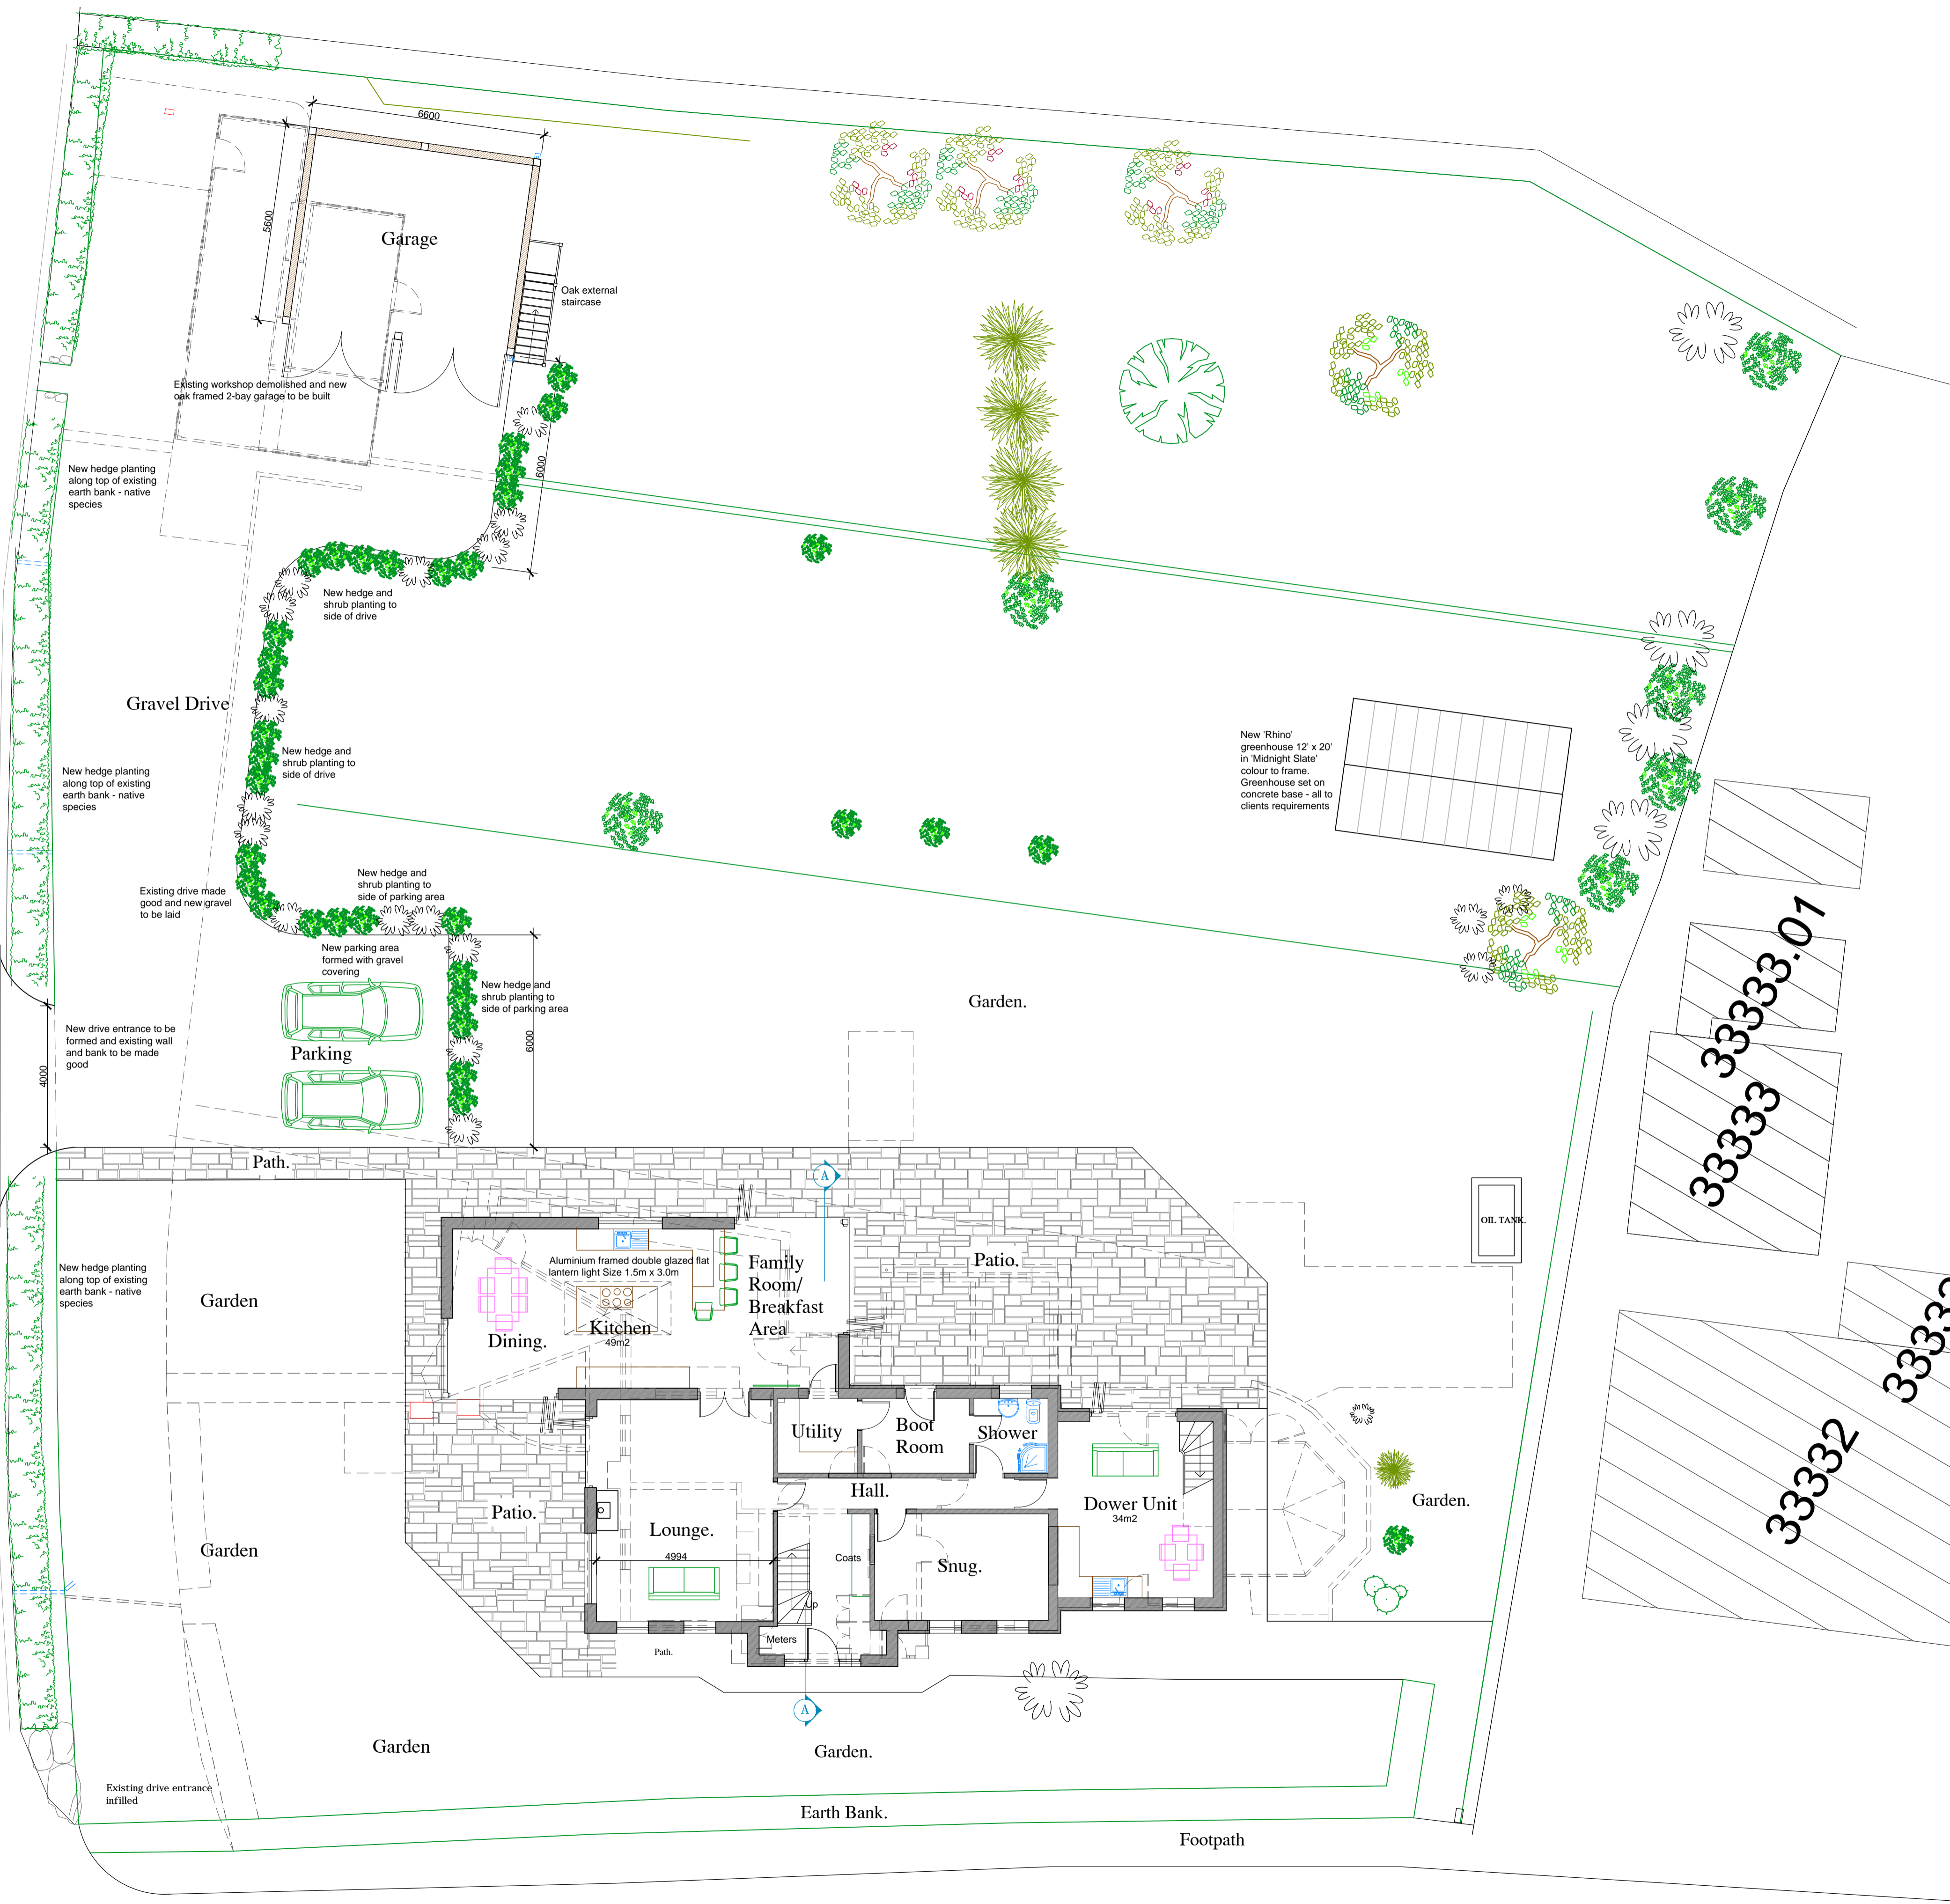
6600

5600

Garage

Oak external staircase

Existing workshop demolished and new oak framed 2-bay garage to be built

6000

New hedge planting along top of existing earth bank - native species

New hedge and shrub planting to side of drive

Gravel Drive

New hedge and shrub planting to side of drive

New hedge planting along top of existing earth bank - native species

New 'Rhino' greenhouse 12' x 20' in 'Midnight Slate' colour to frame. Greenhouse set on concrete base - all to clients requirements

Existing drive made good and new gravel to be laid

New hedge and shrub planting to side of parking area

New parking area formed with gravel covering

New hedge and shrub planting to side of parking area

Garden.

33333.01

New drive entrance to be formed and existing wall and bank to be made good

Parking

6000

4000

33333

Path.

A

OIL TANK.

New hedge planting along top of existing earth bank - native species

Garden

Aluminium framed double glazed flat lantern light Size 1.5m x 3.0m

Family Room/ Breakfast Area

Patio.

Dining.

Kitchen
49m2

33332

Utility

Boot Room

Shower

Hall.

Dower Unit
34m2

Garden.

Patio.

Lounge.

4994

Coats

Snug.

Garden

Up

Meters

Path.

A

Garden

Garden.

Existing drive entrance infilled

Earth Bank.

Footpath